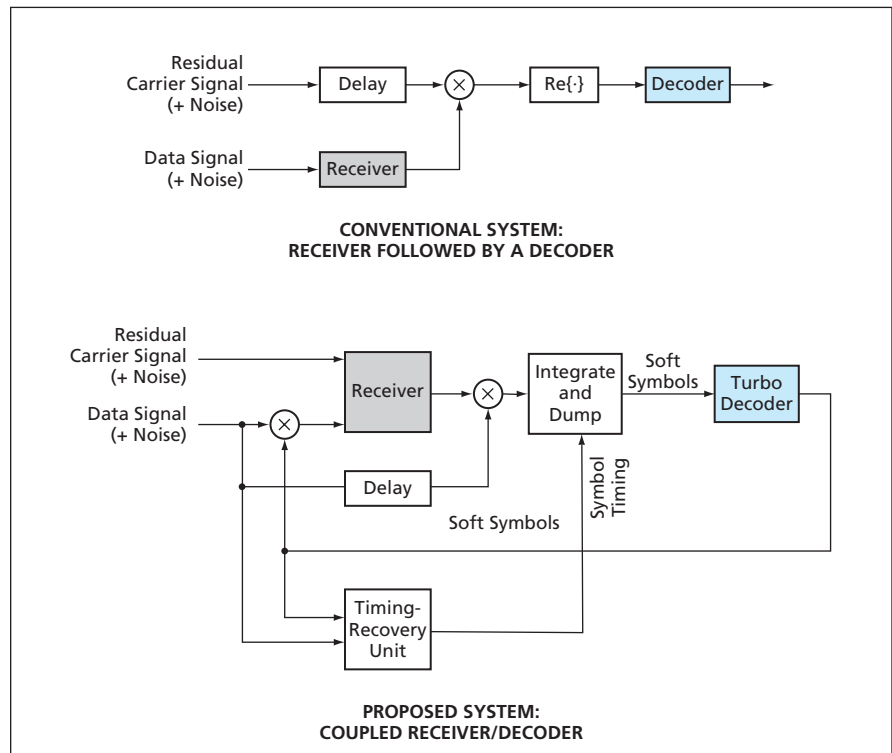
Residual Carrier Signal (+ Noise)

Delay

$\times$

Re{·}

Decoder

Data Signal (+ Noise)

Receiver

CONVENTIONAL SYSTEM:
RECEIVER FOLLOWED BY A DECODER

Residual Carrier Signal (+ Noise)

Receiver

$\times$

Integrate and Dump

Soft Symbols

Turbo Decoder

Data Signal (+ Noise)

$\times$

Delay

Symbol Timing

Soft Symbols

Timing-Recovery Unit

PROPOSED SYSTEM:
COUPLED RECEIVER/DECODER